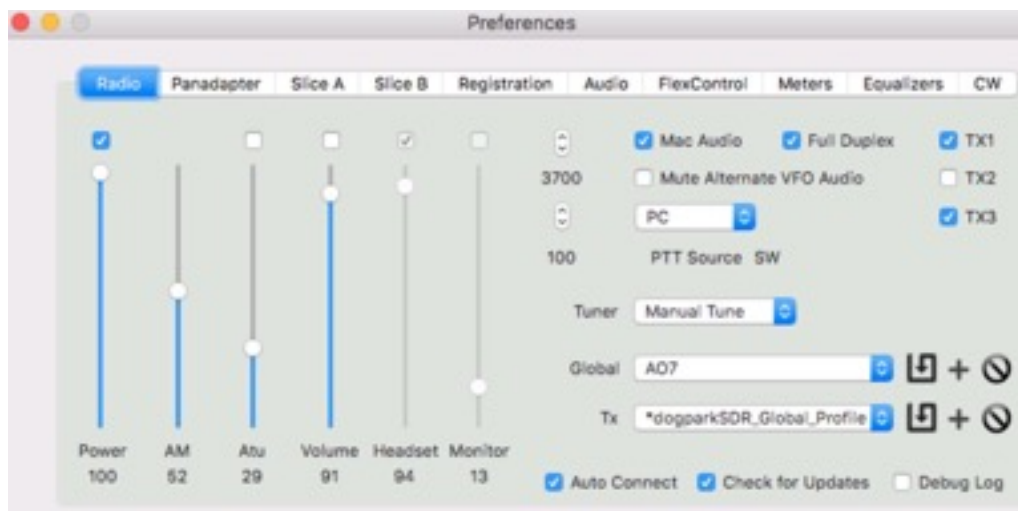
Preferences

Radio | Panadapter | Slice A | Slice B | Registration | Audio | FlexControl | Meters | Equalizers | CW

3700
Mac Audio
Full Duplex
TX1
Mute Alternate VFO Audio
TX2
PC
TX3
100
PTT Source SW

Tuner Manual Tune

Global AO7

Tx *dogparkSDR_Global_Profile

Power 100
AM 52
Atu 29
Volume 91
Headset 94
Monitor 13

Auto Connect
Check for Updates
Debug Log